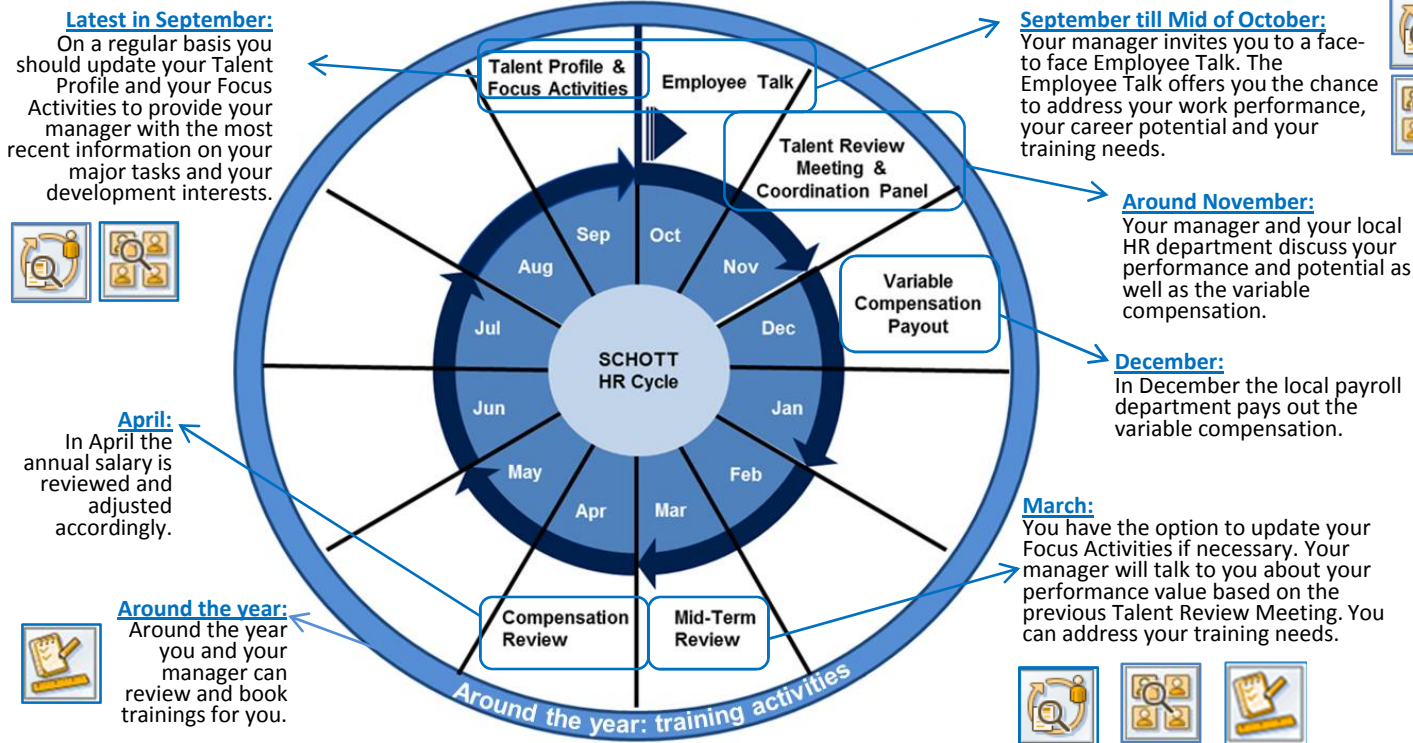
Latest in September:
On a regular basis you should update your Talent Profile and your Focus Activities to provide your manager with the most recent information on your major tasks and your development interests.

April:
In April the annual salary is reviewed and adjusted accordingly.

Around the year:
Around the year you and your manager can review and book trainings for you.

Talent Profile & Focus Activities

Employee Talk

Talent Review Meeting & Coordination Panel

Variable Compensation Payout

Sep
Oct
Nov
Dec
Jan
Feb
Mar
Apr
May
Jun
Jul
Aug

SCHOTT HR Cycle

Compensation Review

Mid-Term Review

Around the year: training activities

September till Mid of October:
Your manager invites you to a face-to face Employee Talk. The Employee Talk offers you the chance to address your work performance, your career potential and your training needs.

Around November:
Your manager and your local HR department discuss your performance and potential as well as the variable compensation.

December:
In December the local payroll department pays out the variable compensation.

March:
You have the option to update your Focus Activities if necessary. Your manager will talk to you about your performance value based on the previous Talent Review Meeting. You can address your training needs.